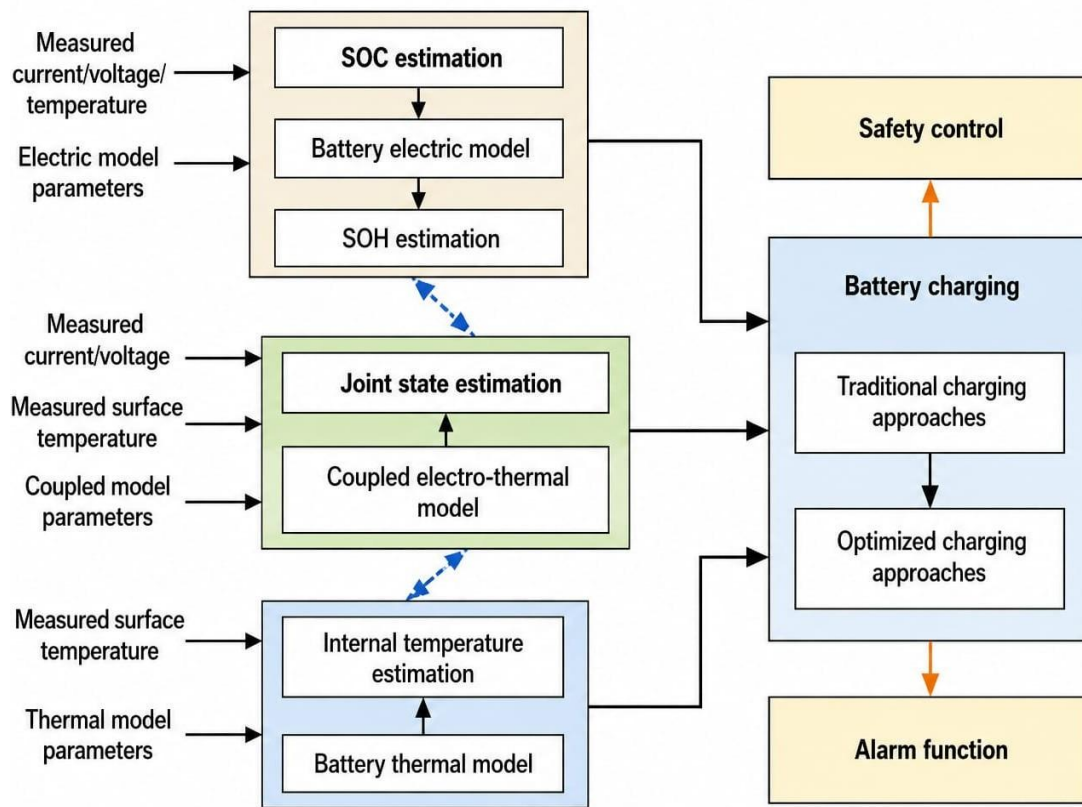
Measured current/voltage/ temperature

Electric model parameters

SOC estimation

Battery electric model

SOH estimation

Safety control

Battery charging

Measured current/voltage

Measured surface temperature

Coupled model parameters

Joint state estimation

Coupled electro-thermal model

Traditional charging approaches

Optimized charging approaches

Measured surface temperature

Thermal model parameters

Internal temperature estimation

Battery thermal model

Alarm function